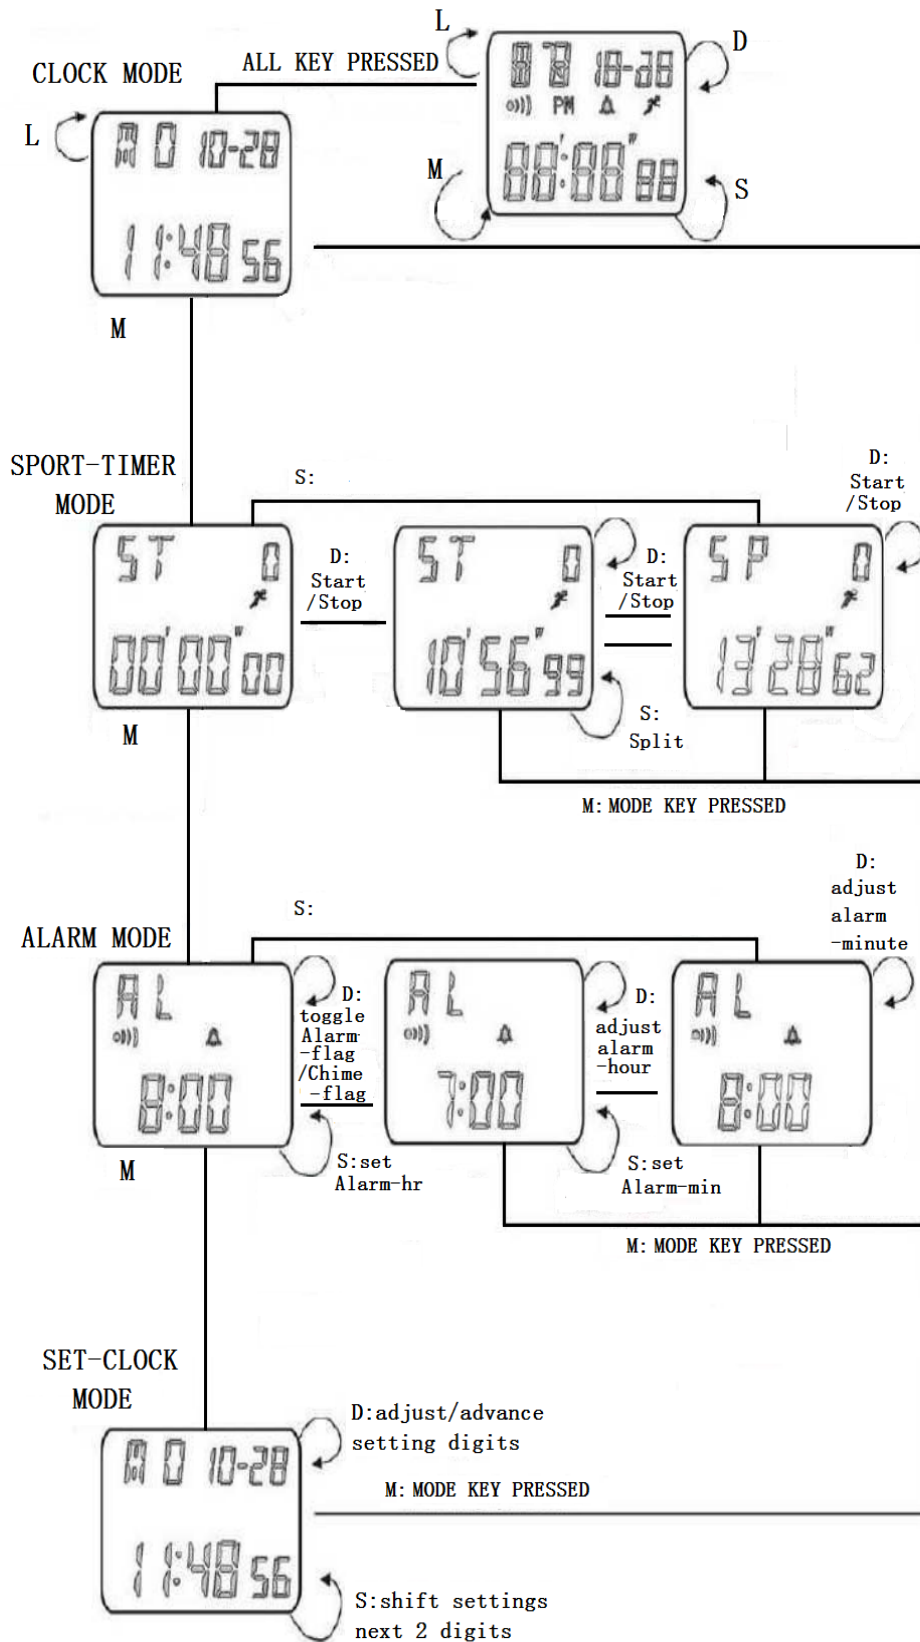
CLOCK MODE

ALL KEY PRESSED

L

D

L

MO 10-28

11:48 56

88 88 18-88

PM

88:88 88

M

S

M

SPORT-TIMER MODE

S:

D: Start /Stop

ST 0

00'00"00

D: Start /Stop

ST 0

10'56"99

D: Start /Stop

SP 0

13'28"62

M

S: Split

M: MODE KEY PRESSED

ALARM MODE

S:

D: adjust alarm -minute

AL

8:00

D: toggle Alarm -flag /Chime -flag

AL

7:00

D: adjust alarm -hour

AL

8:00

M

S:set Alarm-hr

S:set Alarm-min

M: MODE KEY PRESSED

SET-CLOCK MODE

D:adjust/advance setting digits

M: MODE KEY PRESSED

MO 10-28

11:48 56

S:shift settings next 2 digits